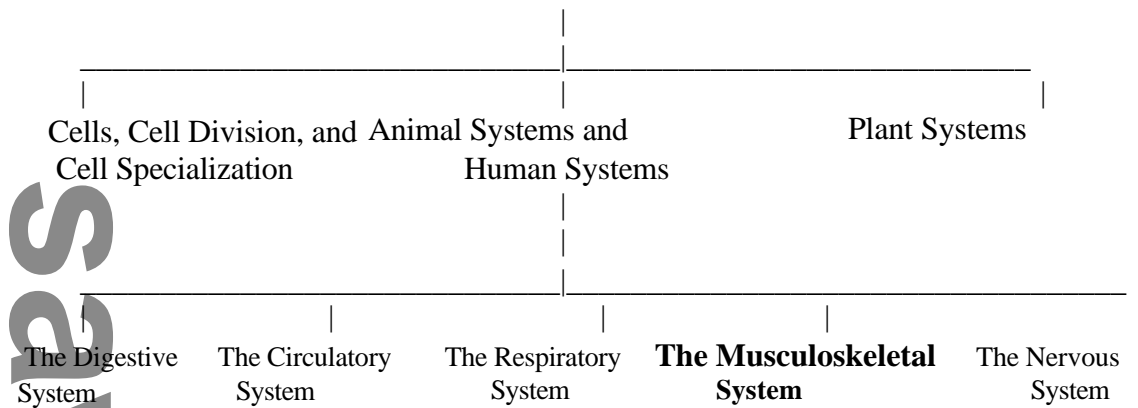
Cells, Cell Division, and Cell Specialization

Animal Systems and Human Systems

Plant Systems

The Digestive System

The Circulatory System

The Respiratory System

**The Musculoskeletal System**

The Nervous System